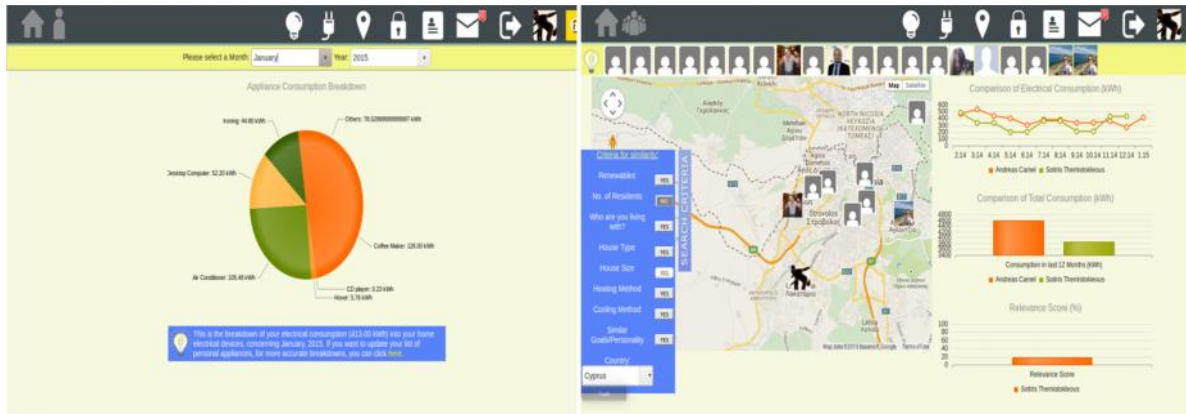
Please select a Month: January Year: 2015

Appliance Consumption Breakdown

Ironing: 44.80 kWh

Others: 78.52999999999997 kWh

Desktop Computer: 52.20 kWh

Coffee Maker: 126.00 kWh

Air Conditioner: 105.48 kWh

CD player: 0.23 kWh

Hover: 5.76 kWh

This is the breakdown of your electrical consumption (413.00 kWh) into your home electrical devices, concerning January, 2015. If you want to update your list of personal appliances, for more accurate breakdowns, you can click here.

Map Satellite

Criteria for similarity:

SEARCH CRITERIA

Renewables YES

No. of Residents NO

Who are you living with? YES

House Type YES

House Size YES

Heating Method YES

Cooling Method YES

Similar Goals/Personality YES

Country

Cyprus

Strovolos Στρόβολος

Λακατάμια

Map data ©2015 Basarsoft, Google Terms of Use

Comparison of Electrical Consumption (kWh)

600
500
400
300
200
100

2.14 3.14 4.14 5.14 6.14 7.14 8.14 9.14 10.14 11.14 12.14 1.15

Andreas Camel Sotiris Themistokleous

Comparison of Total Consumption (kWh)

4800
4400
4000
3600
3200
2800
2400

Consumption in last 12 Months (kWh)

Andreas Camel Sotiris Themistokleous

Relevance Score (%)

100
80
60
40
20
0

Relevance Score

Sotiris Themistokleous